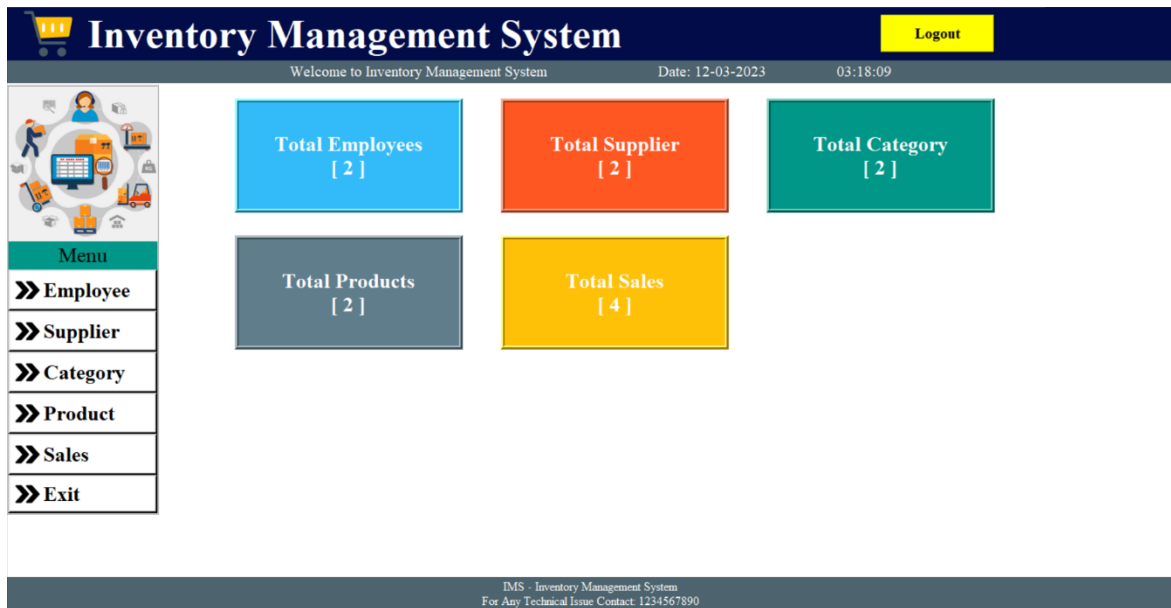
Inventory Management System

Logout

Welcome to Inventory Management System Date: 12-03-2023 03:18:09

Menu

Employee

Supplier

Category

Product

Sales

Exit

Total Employees
[ 2 ]

Total Supplier
[ 2 ]

Total Category
[ 2 ]

Total Products
[ 2 ]

Total Sales
[ 4 ]

IMS - Inventory Management System
For Any Technical Issue Contact: 1234567890